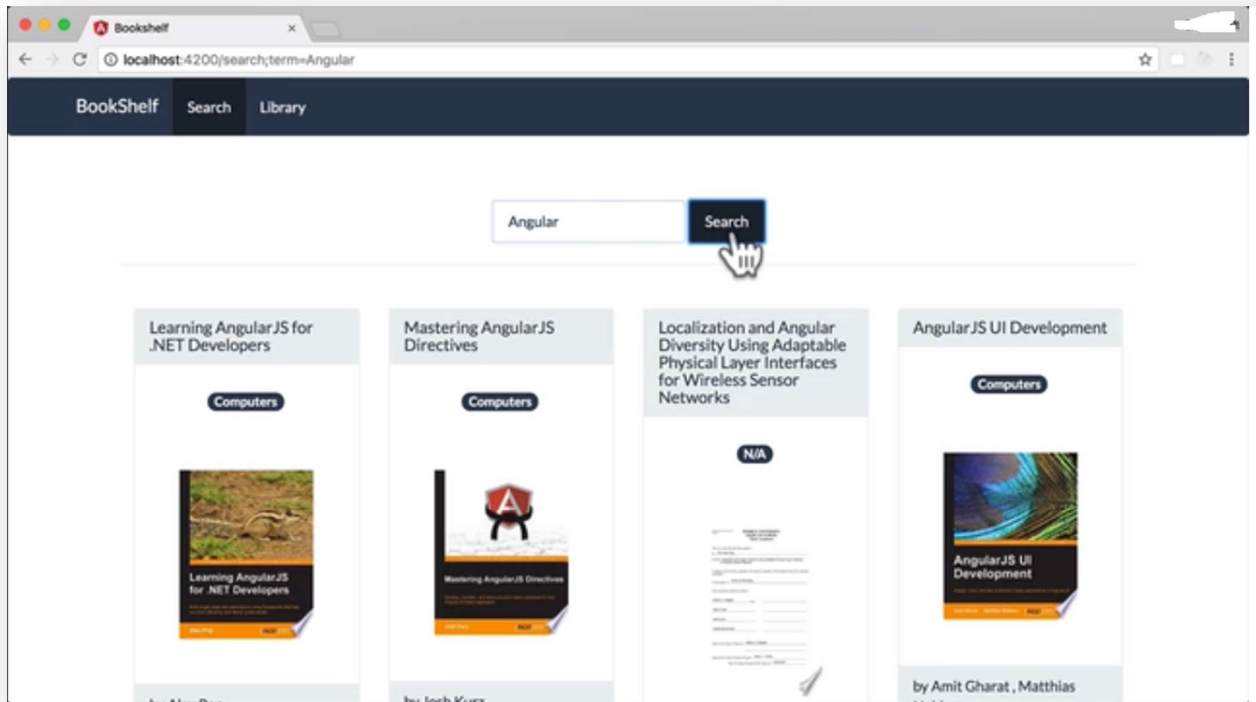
Bookshelf ×

localhost:4200/search;term=Angular

BookShelf Search Library

Angular

Search

Learning AngularJS for .NET Developers

Computers

Learning AngularJS for .NET Developers

by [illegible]

Mastering AngularJS Directives

Computers

Mastering AngularJS Directives

by Josh Kurz

Localization and Angular Diversity Using Adaptable Physical Layer Interfaces for Wireless Sensor Networks

N/A

AngularJS UI Development

Computers

AngularJS UI Development

by Amit Gharat , Matthias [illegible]